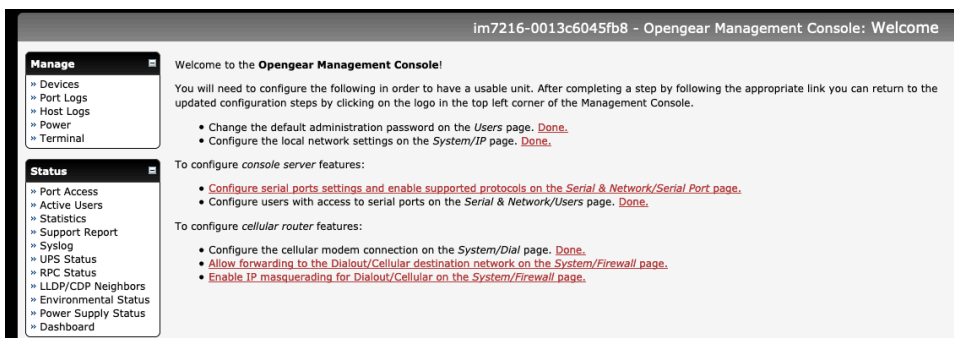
im7216-0013c6045fb8 - Opengear Management Console: Welcome

Manage
» Devices
» Port Logs
» Host Logs
» Power
» Terminal

Status
» Port Access
» Active Users
» Statistics
» Support Report
» Syslog
» UPS Status
» RPC Status
» LLDP/CDP Neighbors
» Environmental Status
» Power Supply Status
» Dashboard

Welcome to the **Opengear Management Console**!

You will need to configure the following in order to have a usable unit. After completing a step by following the appropriate link you can return to the updated configuration steps by clicking on the logo in the top left corner of the Management Console.

• Change the default administration password on the *Users* page. Done.
• Configure the local network settings on the *System/IP* page. Done.

To configure *console server* features:

• Configure serial ports settings and enable supported protocols on the *Serial & Network/Serial Port* page.
• Configure users with access to serial ports on the *Serial & Network/Users* page. Done.

To configure *cellular router* features:

• Configure the cellular modem connection on the *System/Dial* page. Done.
• Allow forwarding to the Dialout/Cellular destination network on the *System/Firewall* page.
• Enable IP masquerading for Dialout/Cellular on the *System/Firewall* page.